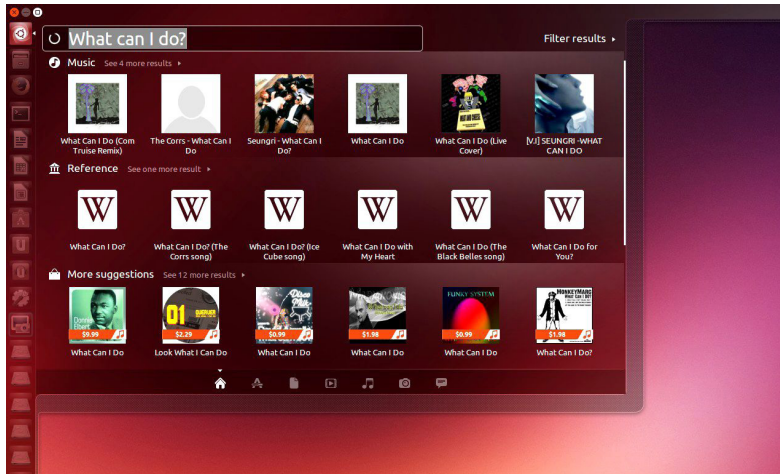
What can I do?

Filter results

Music See 4 more results

What Can I Do (Com Truise Remix)

The Corrs - What Can I Do

Seungri - What Can I Do?

What Can I Do

What Can I Do (Live Cover)

[VJ] SEUNGRI -WHAT CAN I DO

Reference See one more result

What Can I Do?

What Can I Do? (The Corrs song)

What Can I Do? (Ice Cube song)

What Can I Do with My Heart

What Can I Do (The Black Belles song)

What Can I Do for You?

More suggestions See 12 more results

$9.99
What Can I Do

$2.29
Look What I Can Do

$0.99
What Can I Do

$1.98
What Can I Do

FUNKY SYSTEM
$0.99
What Can I Do

MONKEYMARS
What Can I Do?
$1.98
What Can I Do?